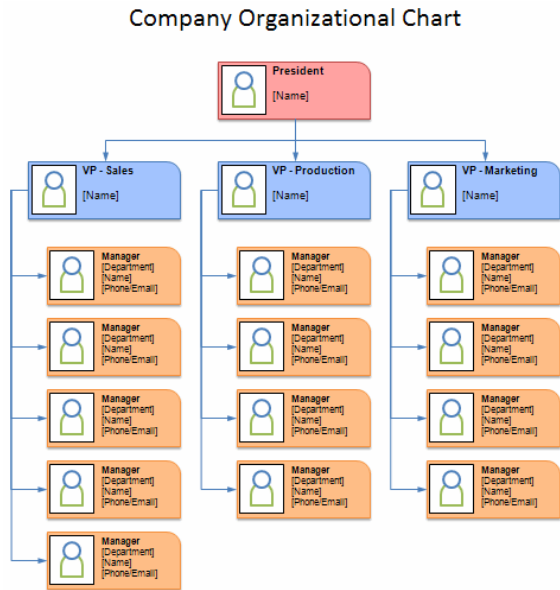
Company Organizational Chart

President
[Name]

VP - Sales
[Name]

Manager
[Department]
[Name]
[Phone/Email]

Manager
[Department]
[Name]
[Phone/Email]

Manager
[Department]
[Name]
[Phone/Email]

Manager
[Department]
[Name]
[Phone/Email]

Manager
[Department]
[Name]
[Phone/Email]

VP - Production
[Name]

Manager
[Department]
[Name]
[Phone/Email]

Manager
[Department]
[Name]
[Phone/Email]

Manager
[Department]
[Name]
[Phone/Email]

Manager
[Department]
[Name]
[Phone/Email]

VP - Marketing
[Name]

Manager
[Department]
[Name]
[Phone/Email]

Manager
[Department]
[Name]
[Phone/Email]

Manager
[Department]
[Name]
[Phone/Email]

Manager
[Department]
[Name]
[Phone/Email]